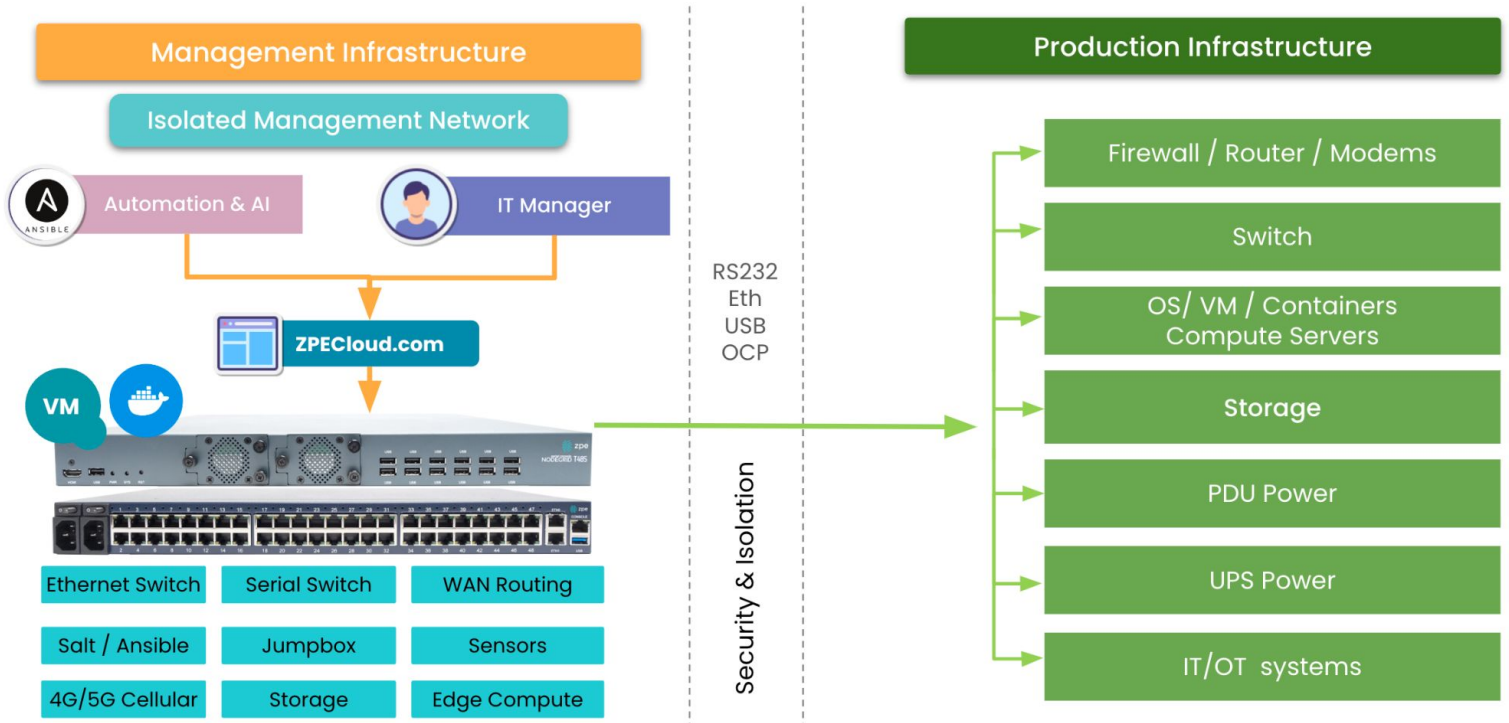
Management Infrastructure

Isolated Management Network

ANSIBLE

Automation & AI

IT Manager

ZPECloud.com

VM

zpe

NODEGRID

Ethernet Switch

Serial Switch

WAN Routing

Salt / Ansible

Jumpbox

Sensors

4G/5G Cellular

Storage

Edge Compute

RS232
Eth
USB
OCP

Security & Isolation

Production Infrastructure

Firewall / Router / Modems

Switch

OS/ VM / Containers
Compute Servers

Storage

PDU Power

UPS Power

IT/OT systems